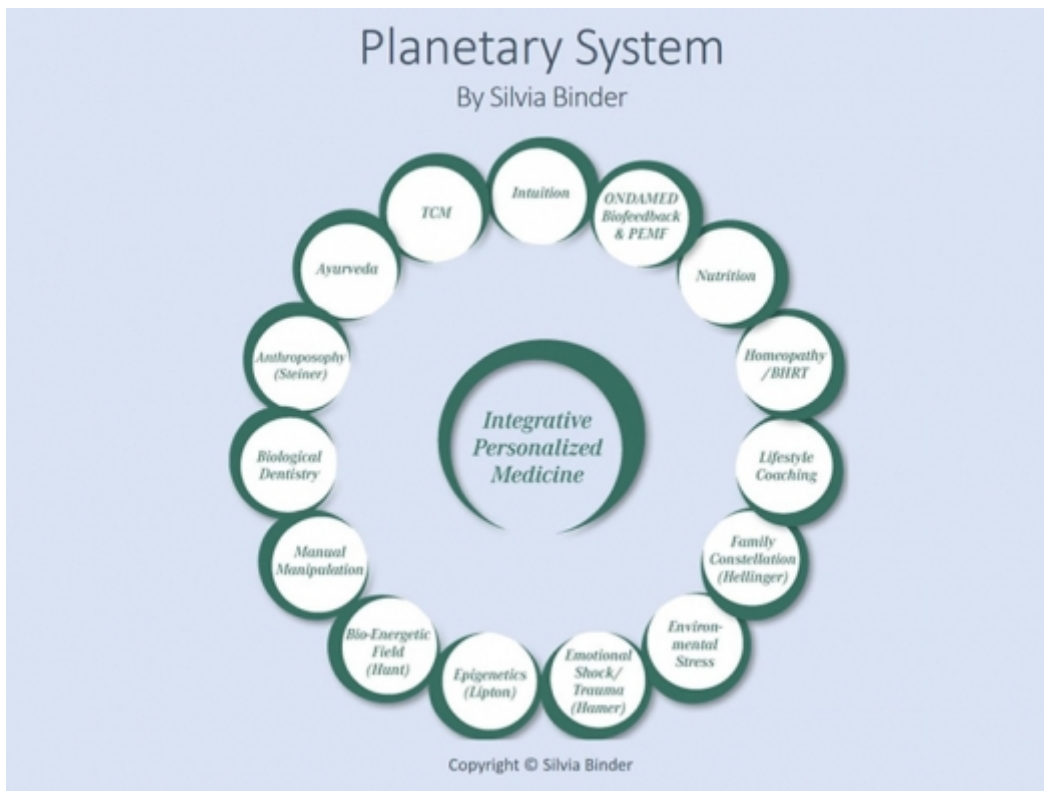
Planetary System
By Silvia Binder

Intuition

ONDAMED Biofeedback & PEMF

Nutrition

Homeopathy /BHRT

Lifestyle Coaching

Family Constellation (Hellinger)

Environmental Stress

Emotional Shock/ Trauma (Hamer)

Epigenetics (Lipton)

Bio-Energetic Field (Hunt)

Manual Manipulation

Biological Dentistry

Anthroposophy (Steiner)

Ayurveda

TCM

Integrative Personalized Medicine

Copyright © Silvia Binder